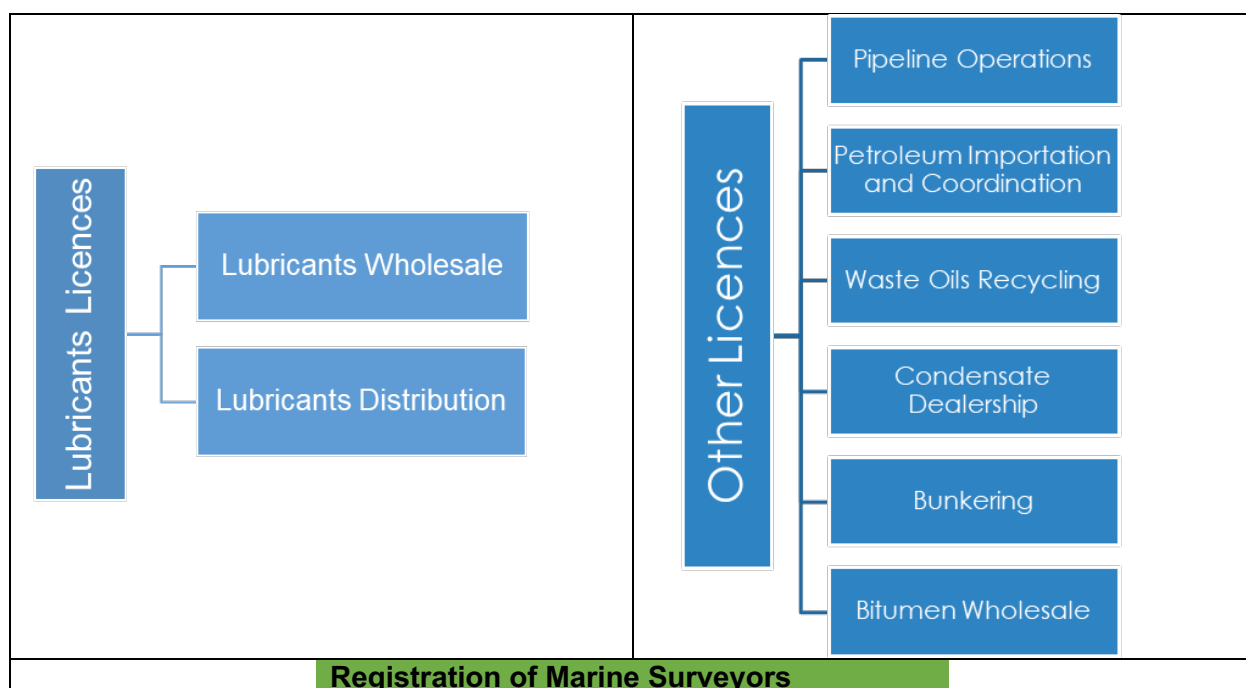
Lubricants Licences

Lubricants Wholesale

Lubricants Distribution

Other Licences

Pipeline Operations

Petroleum Importation and Coordination

Waste Oils Recycling

Condensate Dealership

Bunkering

Bitumen Wholesale

Registration of Marine Surveyors